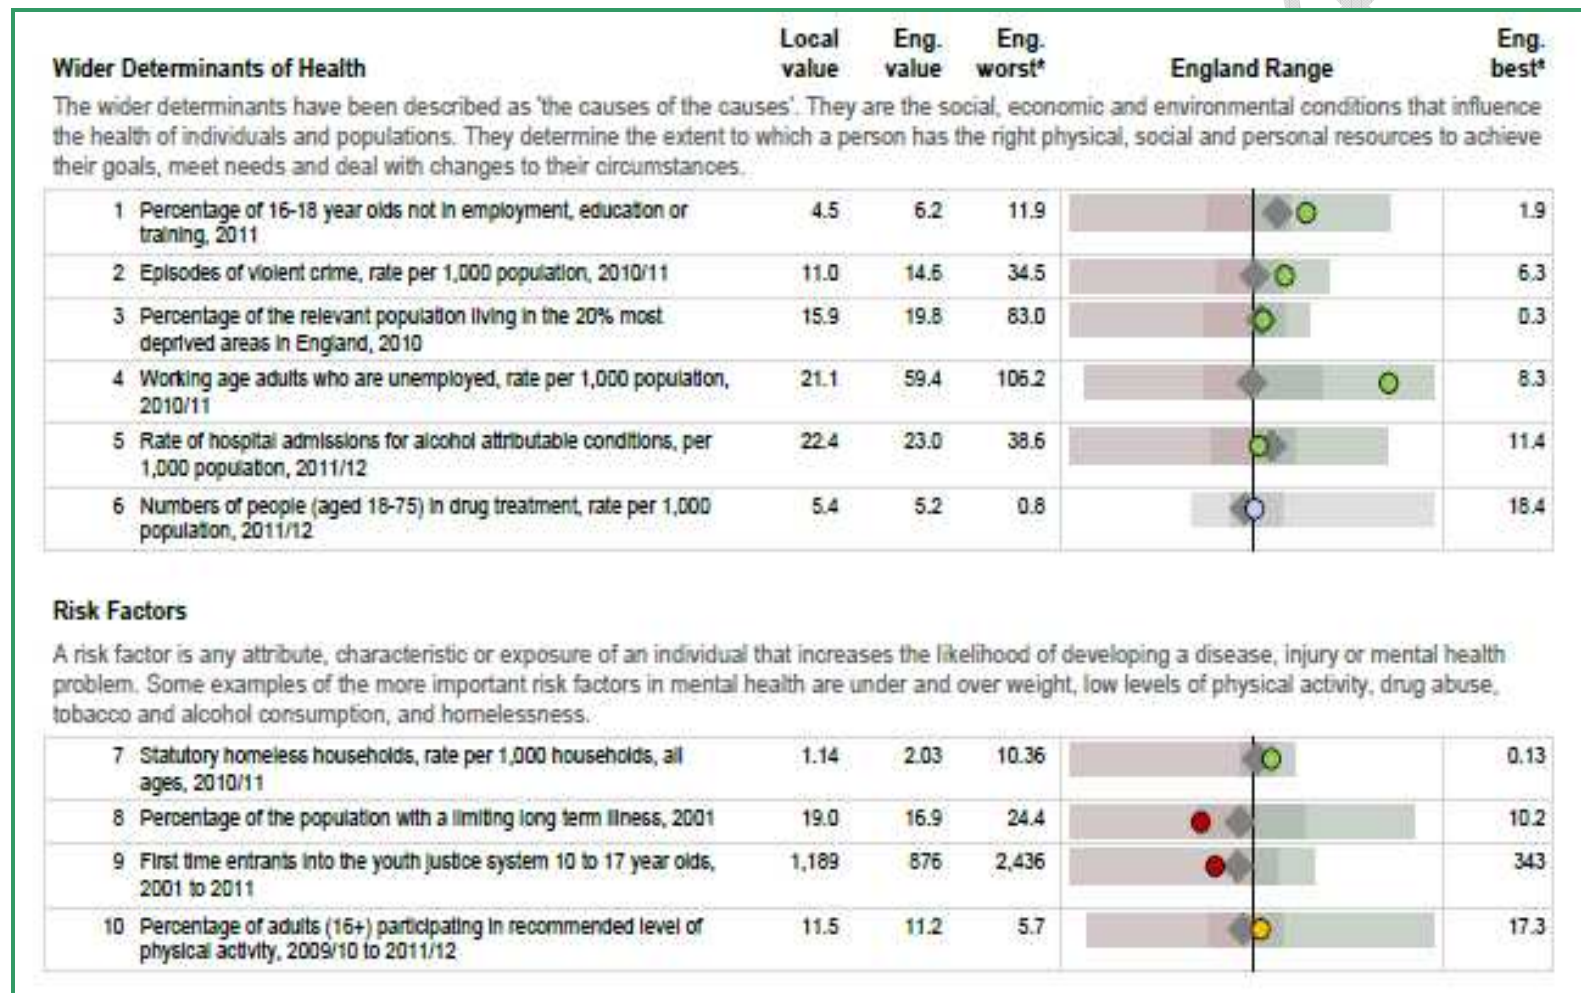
| Wider Determinants of Health | Local value | Eng. value | Eng. worst* | England Range | Eng. best* |
|---|---|---|---|---|---|

The wider determinants have been described as 'the causes of the causes'. They are the social, economic and environmental conditions that influence the health of individuals and populations. They determine the extent to which a person has the right physical, social and personal resources to achieve their goals, meet needs and deal with changes to their circumstances.

| | | Local value | Eng. value | Eng. worst* | Eng. best* |
|---|---|---|---|---|---|
| 1 | Percentage of 16-18 year olds not in employment, education or training, 2011 | 4.5 | 6.2 | 11.9 | 1.9 |
| 2 | Episodes of violent crime, rate per 1,000 population, 2010/11 | 11.0 | 14.6 | 34.5 | 6.3 |
| 3 | Percentage of the relevant population living in the 20% most deprived areas in England, 2010 | 15.9 | 19.8 | 83.0 | 0.3 |
| 4 | Working age adults who are unemployed, rate per 1,000 population, 2010/11 | 21.1 | 59.4 | 106.2 | 8.3 |
| 5 | Rate of hospital admissions for alcohol attributable conditions, per 1,000 population, 2011/12 | 22.4 | 23.0 | 38.6 | 11.4 |
| 6 | Numbers of people (aged 18-75) in drug treatment, rate per 1,000 population, 2011/12 | 5.4 | 5.2 | 0.8 | 18.4 |

Risk Factors

A risk factor is any attribute, characteristic or exposure of an individual that increases the likelihood of developing a disease, injury or mental health problem. Some examples of the more important risk factors in mental health are under and over weight, low levels of physical activity, drug abuse, tobacco and alcohol consumption, and homelessness.

| | | Local value | Eng. value | Eng. worst* | Eng. best* |
|---|---|---|---|---|---|
| 7 | Statutory homeless households, rate per 1,000 households, all ages, 2010/11 | 1.14 | 2.03 | 10.36 | 0.13 |
| 8 | Percentage of the population with a limiting long term illness, 2001 | 19.0 | 16.9 | 24.4 | 10.2 |
| 9 | First time entrants into the youth justice system 10 to 17 year olds, 2001 to 2011 | 1,189 | 876 | 2,436 | 343 |
| 10 | Percentage of adults (16+) participating in recommended level of physical activity, 2009/10 to 2011/12 | 11.5 | 11.2 | 5.7 | 17.3 |